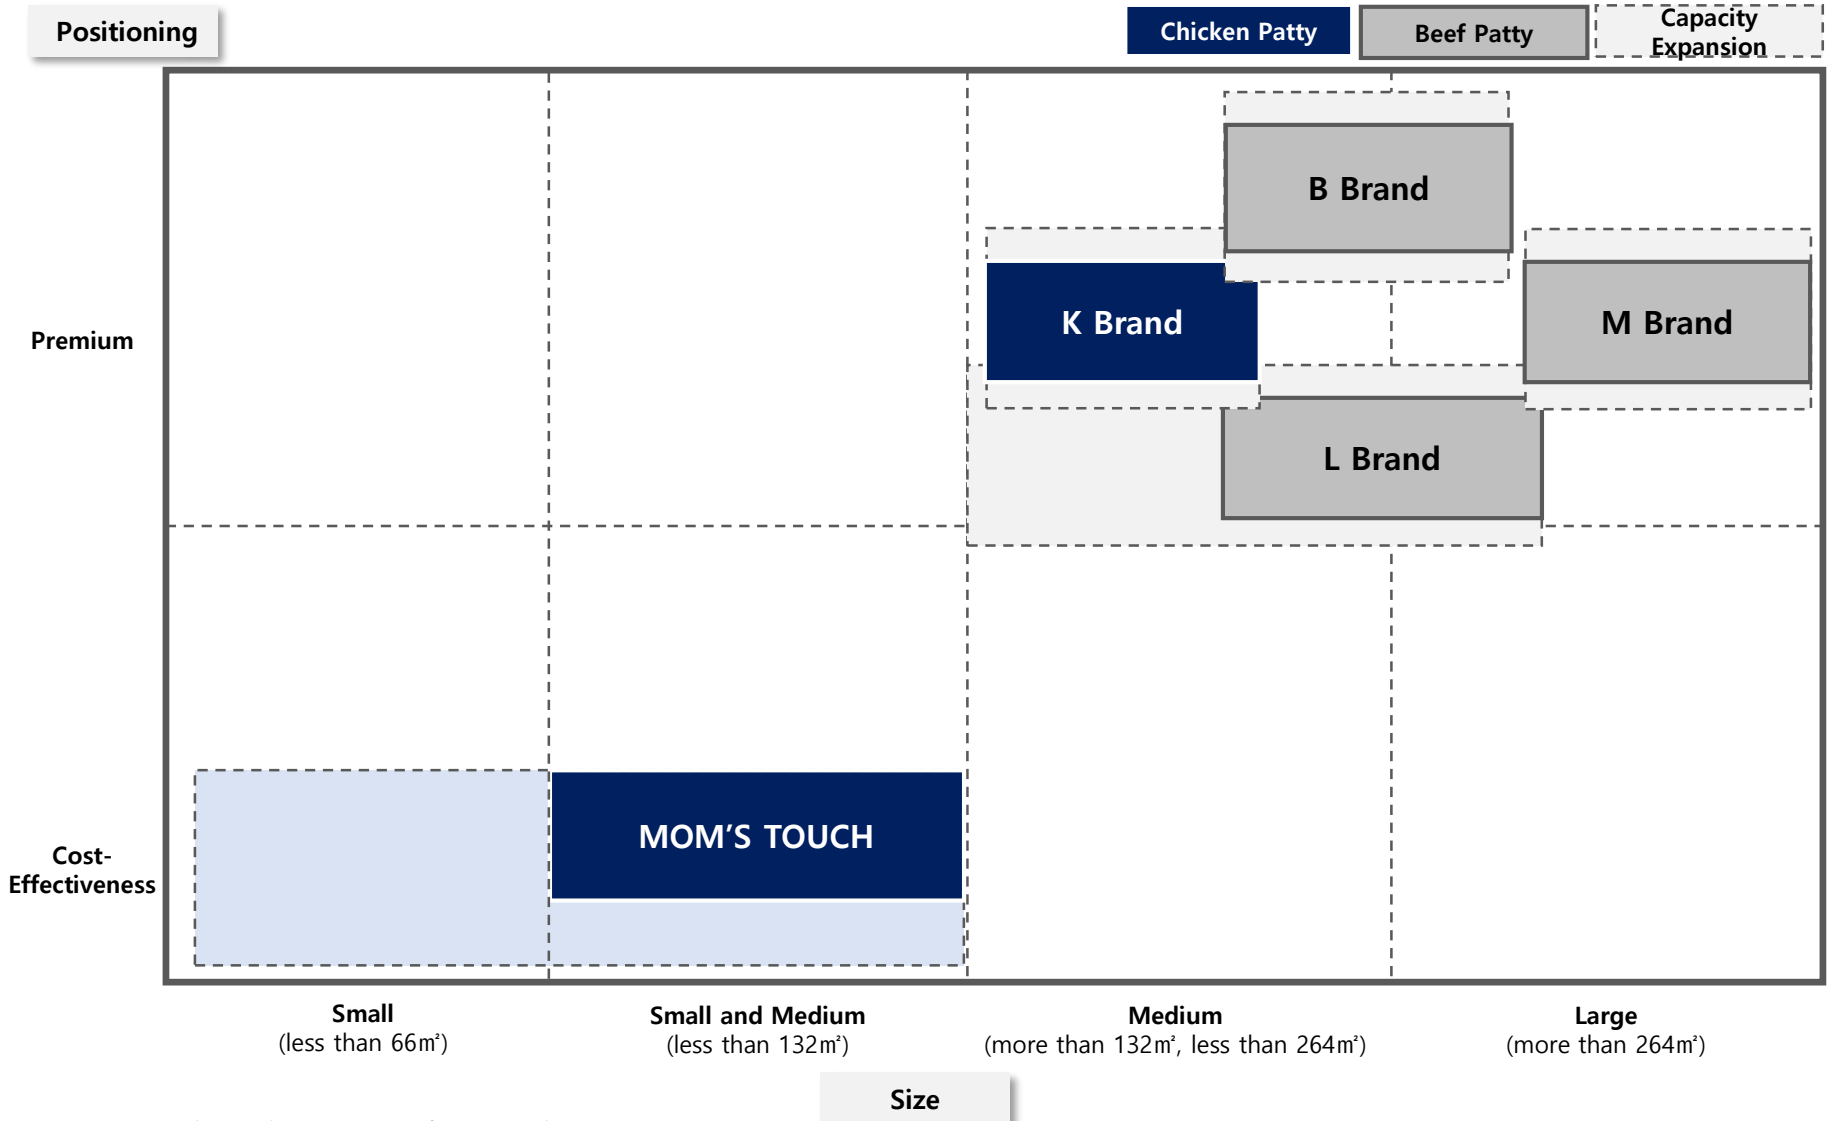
Positioning

Chicken Patty

Beef Patty

Capacity Expansion

B Brand

K Brand

M Brand

L Brand

Premium

MOM'S TOUCH

Cost-Effectiveness

Small
(less than 66㎡)

Small and Medium
(less than 132㎡)

Medium
(more than 132㎡, less than 264㎡)

Large
(more than 264㎡)

Size